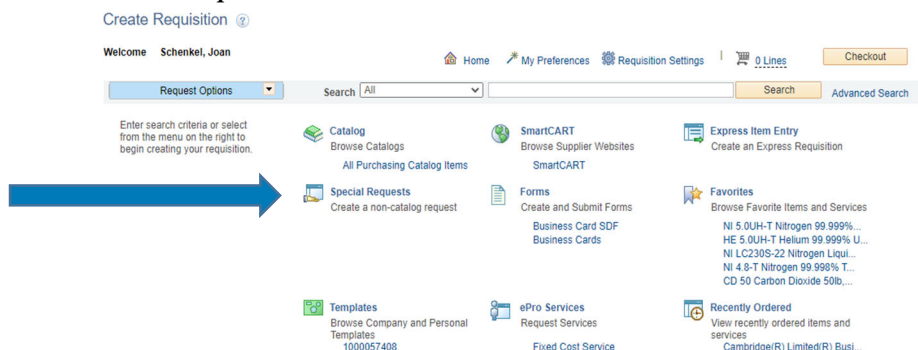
Create Requisition ?

Welcome Schenkel, Joan

Home My Preferences Requisition Settings 0 Lines Checkout

Request Options

Search All

Search Advanced Search

Enter search criteria or select from the menu on the right to begin creating your requisition.

Catalog
Browse Catalogs
All Purchasing Catalog Items

SmartCART
Browse Supplier Websites
SmartCART

Express Item Entry
Create an Express Requisition

Special Requests
Create a non-catalog request

Forms
Create and Submit Forms
Business Card SDF
Business Cards

Favorites
Browse Favorite Items and Services
NI 5.0UH-T Nitrogen 99.999%...
HE 5.0UH-T Helium 99.999% U...
NI LC230S-22 Nitrogen Liqui...
NI 4.8-T Nitrogen 99.998% T...
CD 50 Carbon Dioxide 50lb,...

Templates
Browse Company and Personal Templates
1000057408

ePro Services
Request Services
Fixed Cost Service

Recently Ordered
View recently ordered items and services
Cambridge(R) Limited(R) Busi...